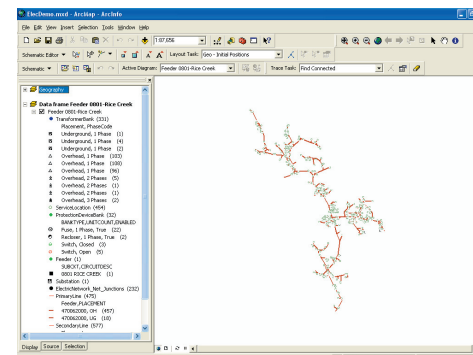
ElecDemo.mxd - ArcMap - ArcInfo

File Edit View Insert Selection Tools Window Help

1:07,056

Schematic Editor ▼ Layout Task: Geo - Initial Positions

Schematic ▼ Active Diagram: Feeder 0001-Rice Creek Trace Task: Find Connected

Geography

Data frame Feeder 0001-Rice Creek
Feeder 0001-Rice Creek
TransformerBank (331)
Placement, PhaseCode
Underground, 1 Phase (1)
Underground, 1 Phase (4)
Underground, 1 Phase (2)
Overhead, 1 Phase (103)
Overhead, 1 Phase (100)
Overhead, 1 Phase (96)
Overhead, 2 Phases (5)
Overhead, 2 Phases (1)
Overhead, 2 Phases (1)
Overhead, 3 Phases (2)
ServiceLocation (454)
ProtectionDeviceBank (32)
BANKTYPE,UNITCOUNT,ENABLED
Fuse, 1 Phase, True (22)
Recloser, 1 Phase, True (2)
Switch, Closed (3)
Switch, Open (5)
Feeder (1)
SUBCKT,CIRCUITDESC
0001 RICE CREEK (1)
Substation (1)
ElectricNetwork_Net_Junctions (232)
PrimaryLine (475)
Feeder_PLACEMENT
470862000, OH (457)
470862000, UG (18)
SecondaryLine (577)

Display Source Selection